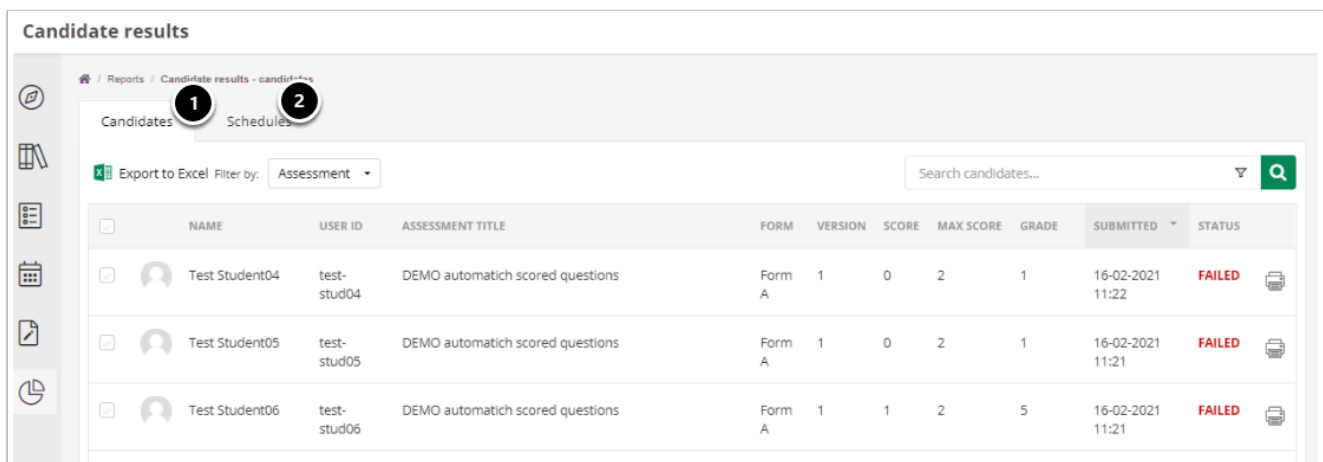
Candidate results

/ Reports / Candidate results - candidates

1

2

Candidates Schedules

Export to Excel Filter by: Assessment

Search candidates...

| | | NAME | USER ID | ASSESSMENT TITLE | FORM | VERSION | SCORE | MAX SCORE | GRADE | SUBMITTED | STATUS | |
|---|---|---|---|---|---|---|---|---|---|---|---|---|
| | | Test Student04 | test-stud04 | DEMO automatich scored questions | Form A | 1 | 0 | 2 | 1 | 16-02-2021 11:22 | FAILED | |
| | | Test Student05 | test-stud05 | DEMO automatich scored questions | Form A | 1 | 0 | 2 | 1 | 16-02-2021 11:21 | FAILED | |
| | | Test Student06 | test-stud06 | DEMO automatich scored questions | Form A | 1 | 1 | 2 | 5 | 16-02-2021 11:21 | FAILED | |